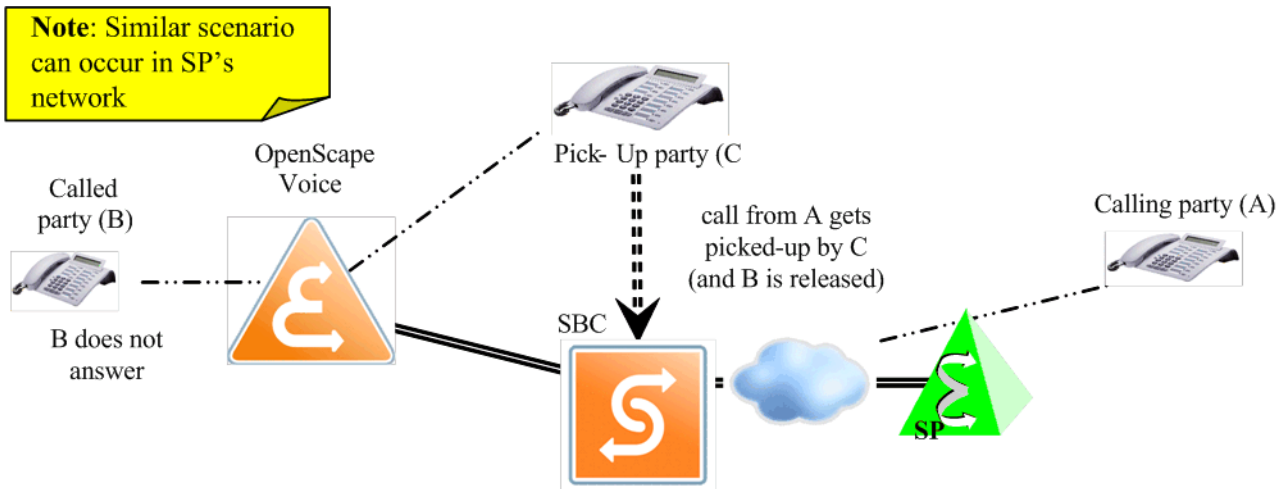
**Note**: Similar scenario can occur in SP's network

OpenScape Voice

Pick- Up party (C

Called party (B)

call from A gets picked-up by C (and B is released)

Calling party (A)

B does not answer

SBC

SP